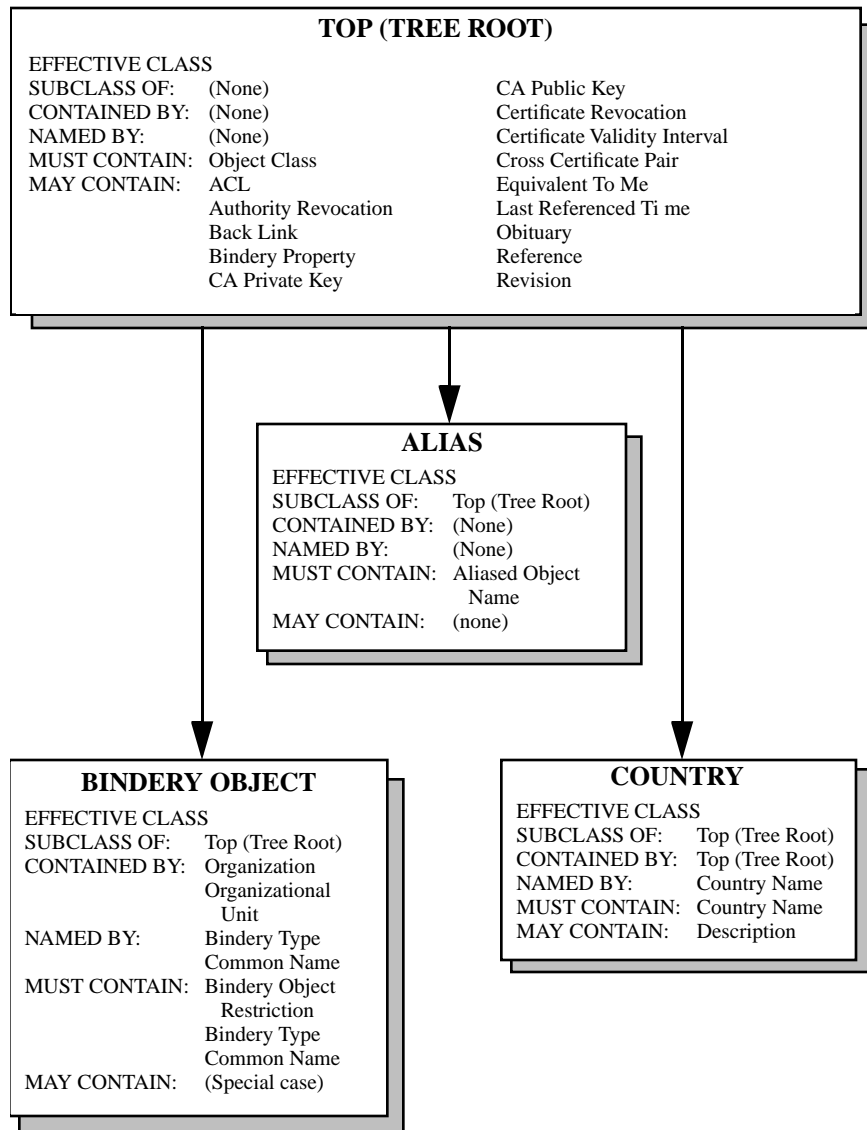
TOP (TREE ROOT)

EFFECTIVE CLASS
SUBCLASS OF: (None)
CONTAINED BY: (None)
NAMED BY: (None)
MUST CONTAIN: Object Class
MAY CONTAIN: ACL
Authority Revocation
Back Link
Bindery Property
CA Private Key

CA Public Key
Certificate Revocation
Certificate Validity Interval
Cross Certificate Pair
Equivalent To Me
Last Referenced Ti me
Obituary
Reference
Revision

ALIAS

EFFECTIVE CLASS
SUBCLASS OF: Top (Tree Root)
CONTAINED BY: (None)
NAMED BY: (None)
MUST CONTAIN: Aliased Object Name
MAY CONTAIN: (none)

BINDERY OBJECT

EFFECTIVE CLASS
SUBCLASS OF: Top (Tree Root)
CONTAINED BY: Organization
Organizational Unit
NAMED BY: Bindery Type
Common Name
MUST CONTAIN: Bindery Object Restriction
Bindery Type
Common Name
MAY CONTAIN: (Special case)

COUNTRY

EFFECTIVE CLASS
SUBCLASS OF: Top (Tree Root)
CONTAINED BY: Top (Tree Root)
NAMED BY: Country Name
MUST CONTAIN: Country Name
MAY CONTAIN: Description